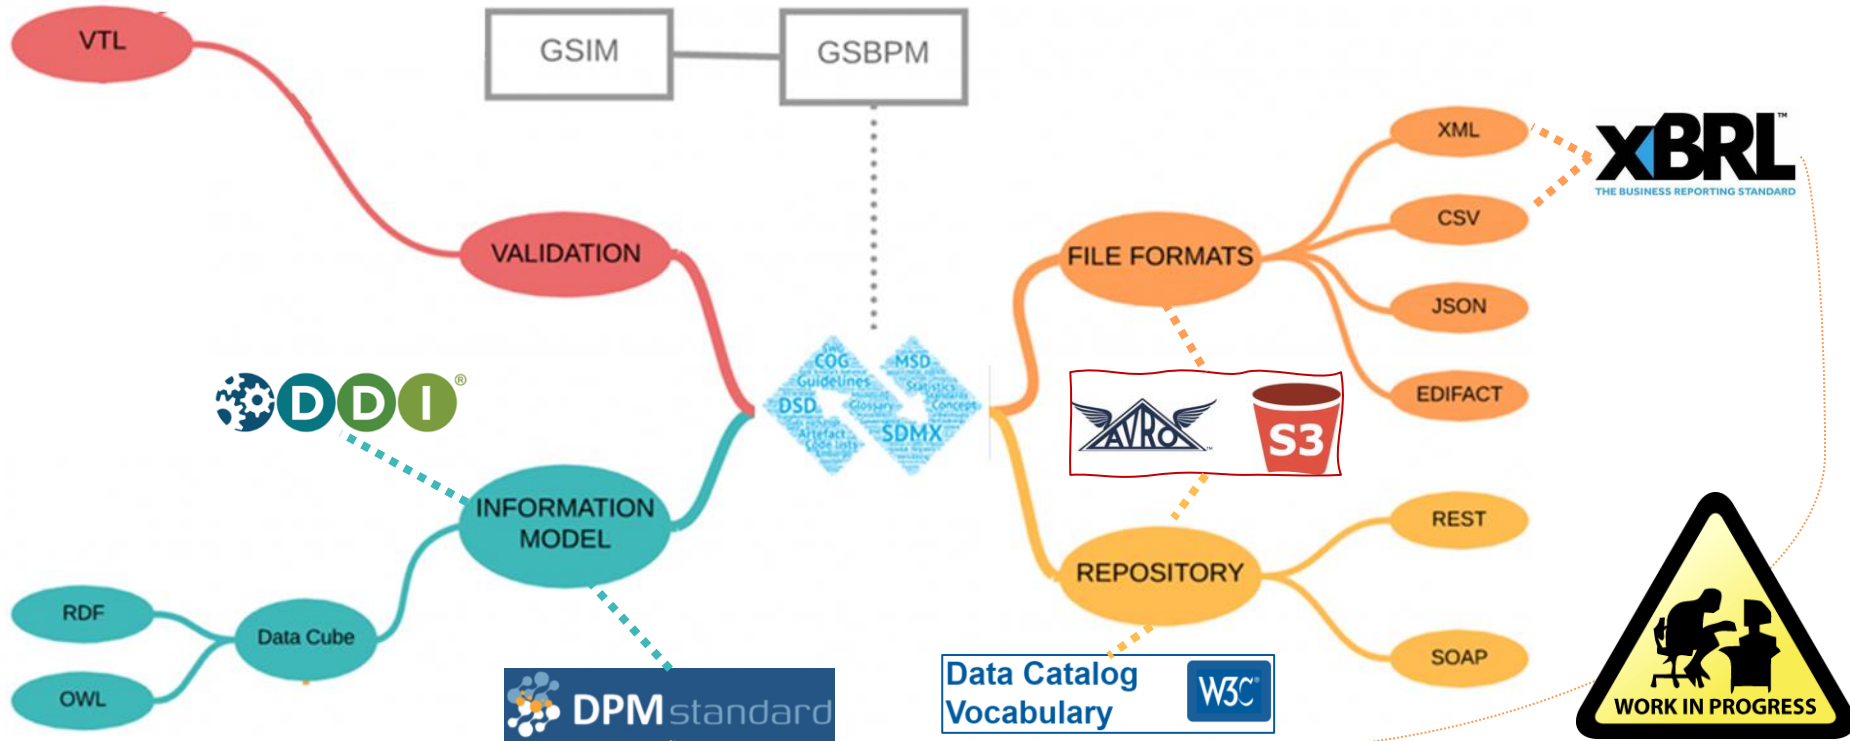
VTL

GSIM

GSBPM

VALIDATION

DDI®

INFORMATION MODEL

RDF

Data Cube

OWL

DPMstandard

COG Guidelines MSD DSD SDMX Glossary Statistics Concepts Artefact Code lists

FILE FORMATS

XML

CSV

JSON

EDIFACT

XBRL™
THE BUSINESS REPORTING STANDARD

AVRO™

S3

REPOSITORY

REST

SOAP

Data Catalog Vocabulary

W3C®

WORK IN PROGRESS